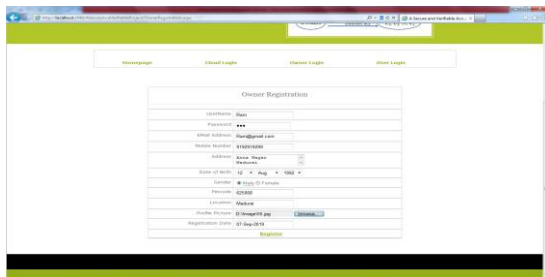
http://localhost:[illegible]/OwnerRegistration.aspx

A Secure and Verifiable Acc... ×

Homepage    Cloud Login    Owner Login    User Login

Owner Registration

UserName: Ram
Password: •••
Email Address: Ram@gmail.com
Mobile Number: 9192919293
Address: Anna Nagar Madurai
Date of Birth: 12 Aug 1992
Gender: Male Female
Pincode: 625000
Location: Madurai
Profile Picture: D:\Image\09.jpg Browse...
Registration Date: 07-Sep-2018
Register